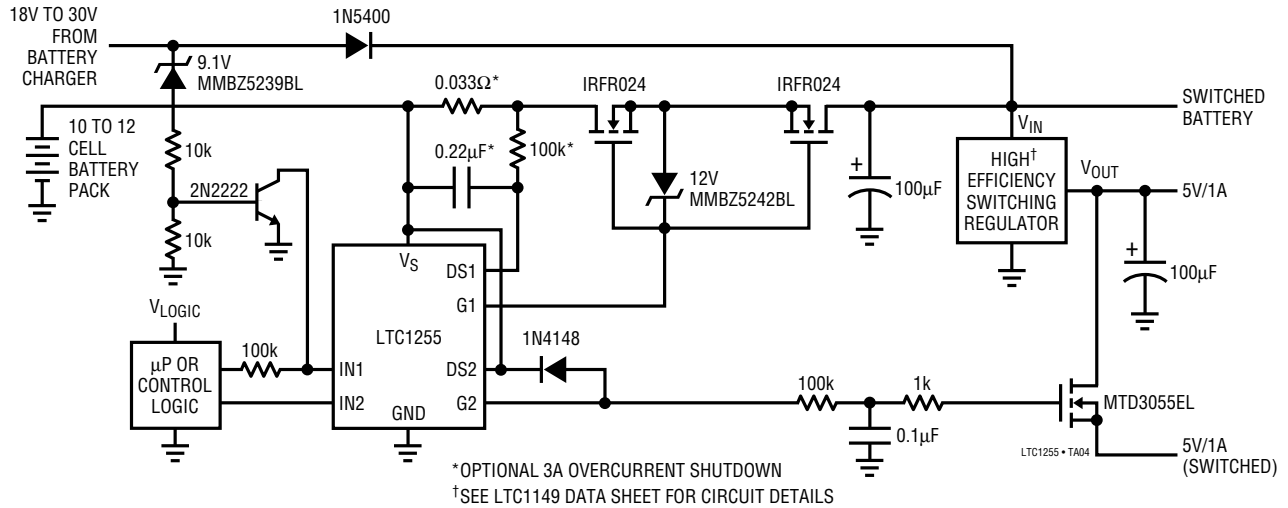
18V TO 30V FROM BATTERY CHARGER

1N5400

9.1V MMBZ5239BL

0.033Ω*

IRFR024

IRFR024

SWITCHED BATTERY

10 TO 12 CELL BATTERY PACK

10k

0.22μF*

100k*

$V_{IN}$

HIGH† EFFICIENCY SWITCHING REGULATOR

$V_{OUT}$

5V/1A

2N2222

12V MMBZ5242BL

100μF

10k

100μF

$V_S$

DS1

G1

LTC1255

$V_{LOGIC}$

μP OR CONTROL LOGIC

100k

IN1

IN2

GND

DS2

G2

1N4148

100k

1k

MTD3055EL

0.1μF

LTC1255 • TA04

5V/1A (SWITCHED)

*OPTIONAL 3A OVERCURRENT SHUTDOWN
†SEE LTC1149 DATA SHEET FOR CIRCUIT DETAILS